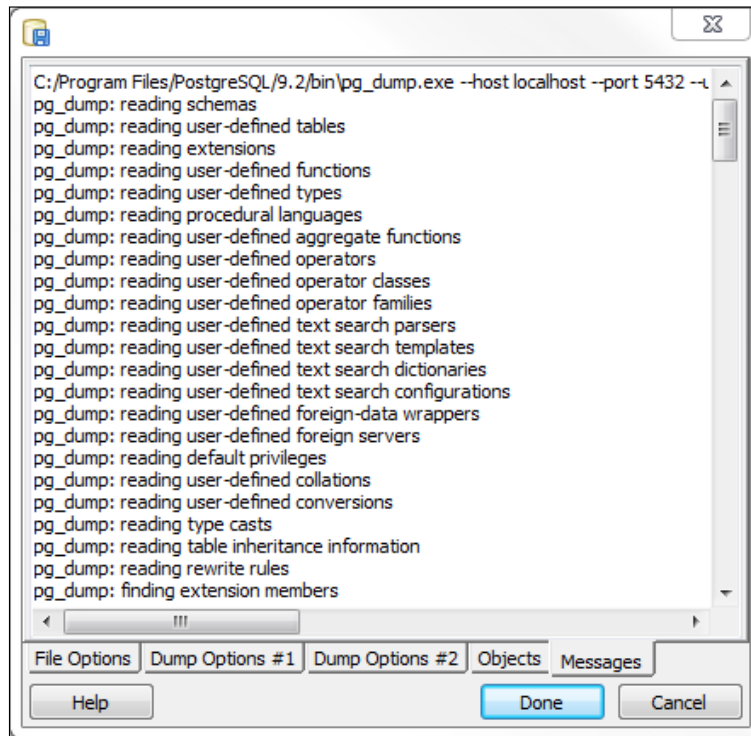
C:/Program Files/PostgreSQL/9.2/bin\pg_dump.exe --host localhost --port 5432 --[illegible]
pg_dump: reading schemas
pg_dump: reading user-defined tables
pg_dump: reading extensions
pg_dump: reading user-defined functions
pg_dump: reading user-defined types
pg_dump: reading procedural languages
pg_dump: reading user-defined aggregate functions
pg_dump: reading user-defined operators
pg_dump: reading user-defined operator classes
pg_dump: reading user-defined operator families
pg_dump: reading user-defined text search parsers
pg_dump: reading user-defined text search templates
pg_dump: reading user-defined text search dictionaries
pg_dump: reading user-defined text search configurations
pg_dump: reading user-defined foreign-data wrappers
pg_dump: reading user-defined foreign servers
pg_dump: reading default privileges
pg_dump: reading user-defined collations
pg_dump: reading user-defined conversions
pg_dump: reading type casts
pg_dump: reading table inheritance information
pg_dump: reading rewrite rules
pg_dump: finding extension members

File Options | Dump Options #1 | Dump Options #2 | Objects | Messages

Help

Done

Cancel